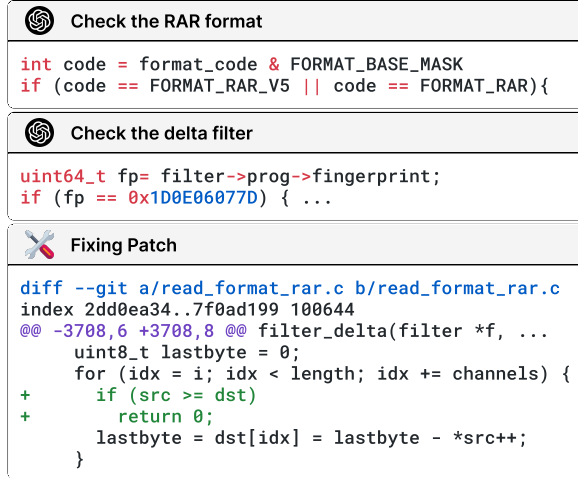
Check the RAR format

int code = format_code & FORMAT_BASE_MASK
if (code == FORMAT_RAR_V5 || code == FORMAT_RAR){

Check the delta filter

uint64_t fp= filter->prog->fingerprint;
if (fp == 0x1D0E06077D) { ...

Fixing Patch

diff --git a/read_format_rar.c b/read_format_rar.c
index 2dd0ea34..7f0ad199 100644
@@ -3708,6 +3708,8 @@ filter_delta(filter *f, ...
    uint8_t lastbyte = 0;
    for (idx = i; idx < length; idx += channels) {
+      if (src >= dst)
+        return 0;
      lastbyte = dst[idx] = lastbyte - *src++;
    }